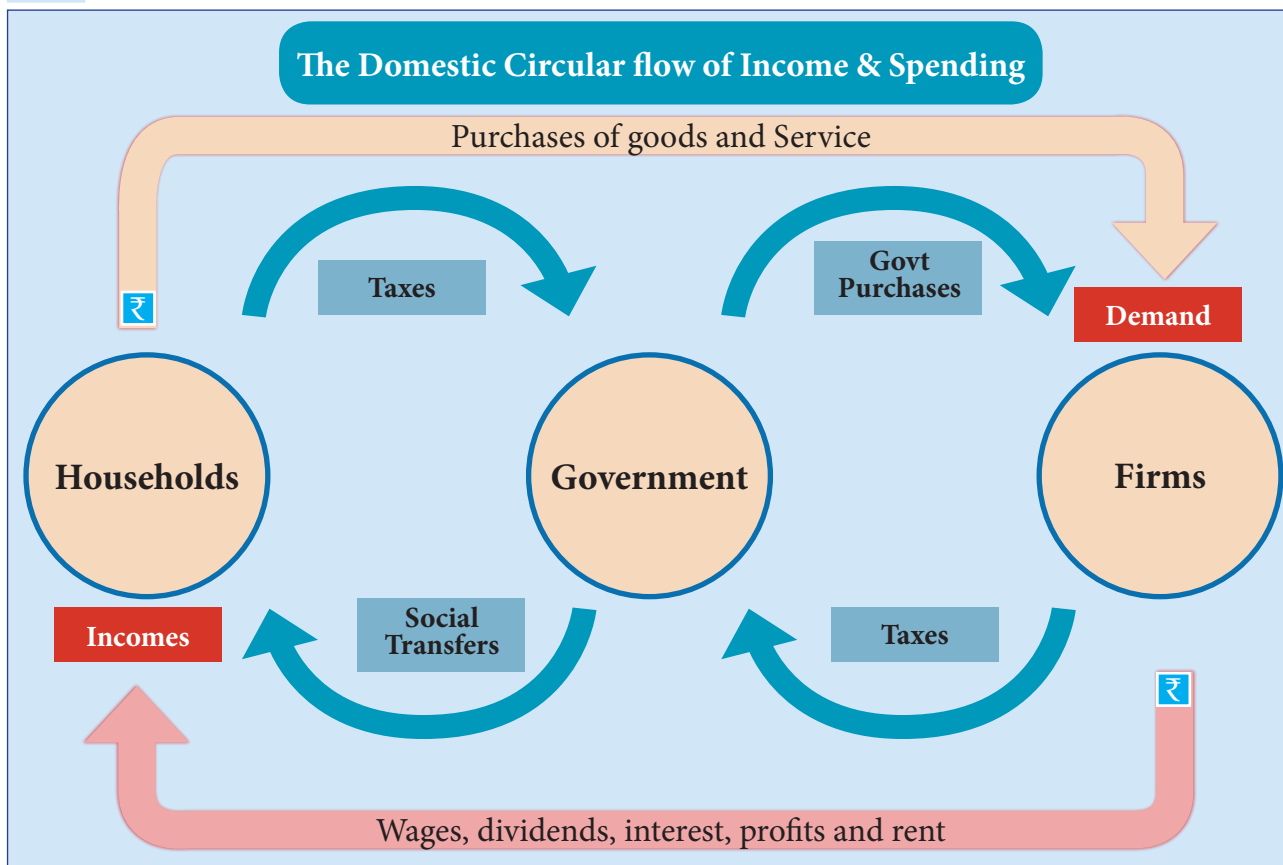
The Domestic Circular flow of Income & Spending

Purchases of goods and Service

₹

Taxes

Govt Purchases

Demand

Households

Government

Firms

Incomes

Social Transfers

Taxes

₹

Wages, dividends, interest, profits and rent